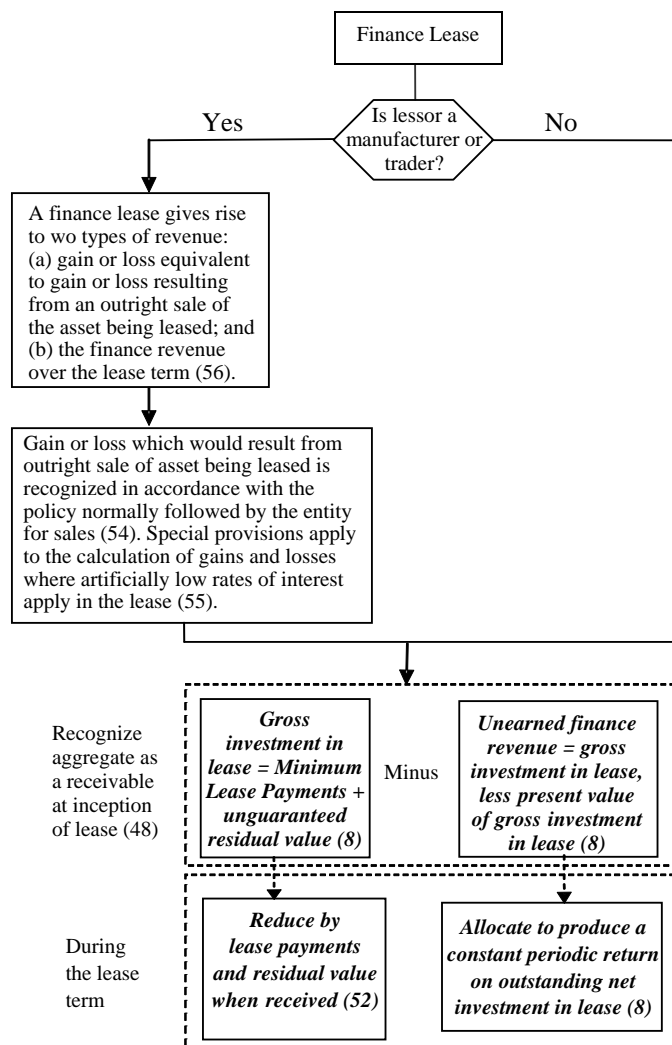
Finance Lease

Is lessor a manufacturer or trader?

Yes

No

A finance lease gives rise to wo types of revenue: (a) gain or loss equivalent to gain or loss resulting from an outright sale of the asset being leased; and (b) the finance revenue over the lease term (56).

Gain or loss which would result from outright sale of asset being leased is recognized in accordance with the policy normally followed by the entity for sales (54). Special provisions apply to the calculation of gains and losses where artificially low rates of interest apply in the lease (55).

Recognize aggregate as a receivable at inception of lease (48)

Gross investment in lease = Minimum Lease Payments + unguaranteed residual value (8)

Minus

Unearned finance revenue = gross investment in lease, less present value of gross investment in lease (8)

During the lease term

Reduce by lease payments and residual value when received (52)

Allocate to produce a constant periodic return on outstanding net investment in lease (8)